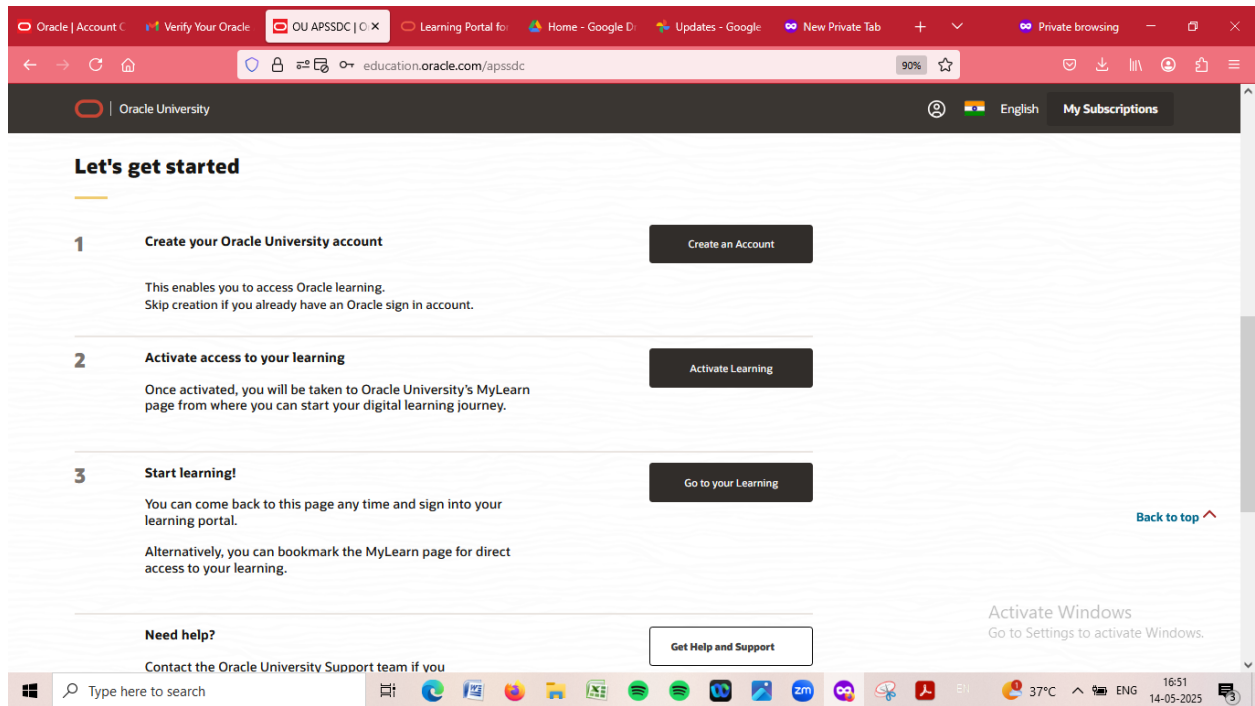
Oracle | Account C
Verify Your Oracle
OU APSSDC | O ×
Learning Portal fo
Home - Google Dr
Updates - Google
New Private Tab
+
Private browsing

education.oracle.com/apssdc
90%

Oracle University
English
My Subscriptions

Let's get started

1
Create your Oracle University account
This enables you to access Oracle learning.
Skip creation if you already have an Oracle sign in account.
Create an Account

2
Activate access to your learning
Once activated, you will be taken to Oracle University's MyLearn page from where you can start your digital learning journey.
Activate Learning

3
Start learning!
You can come back to this page any time and sign into your learning portal.

Alternatively, you can bookmark the MyLearn page for direct access to your learning.
Go to your Learning

Back to top

Need help?
Contact the Oracle University Support team if you
Get Help and Support

Activate Windows
Go to Settings to activate Windows.

Type here to search
37°C
ENG
16:51
14-05-2025
3